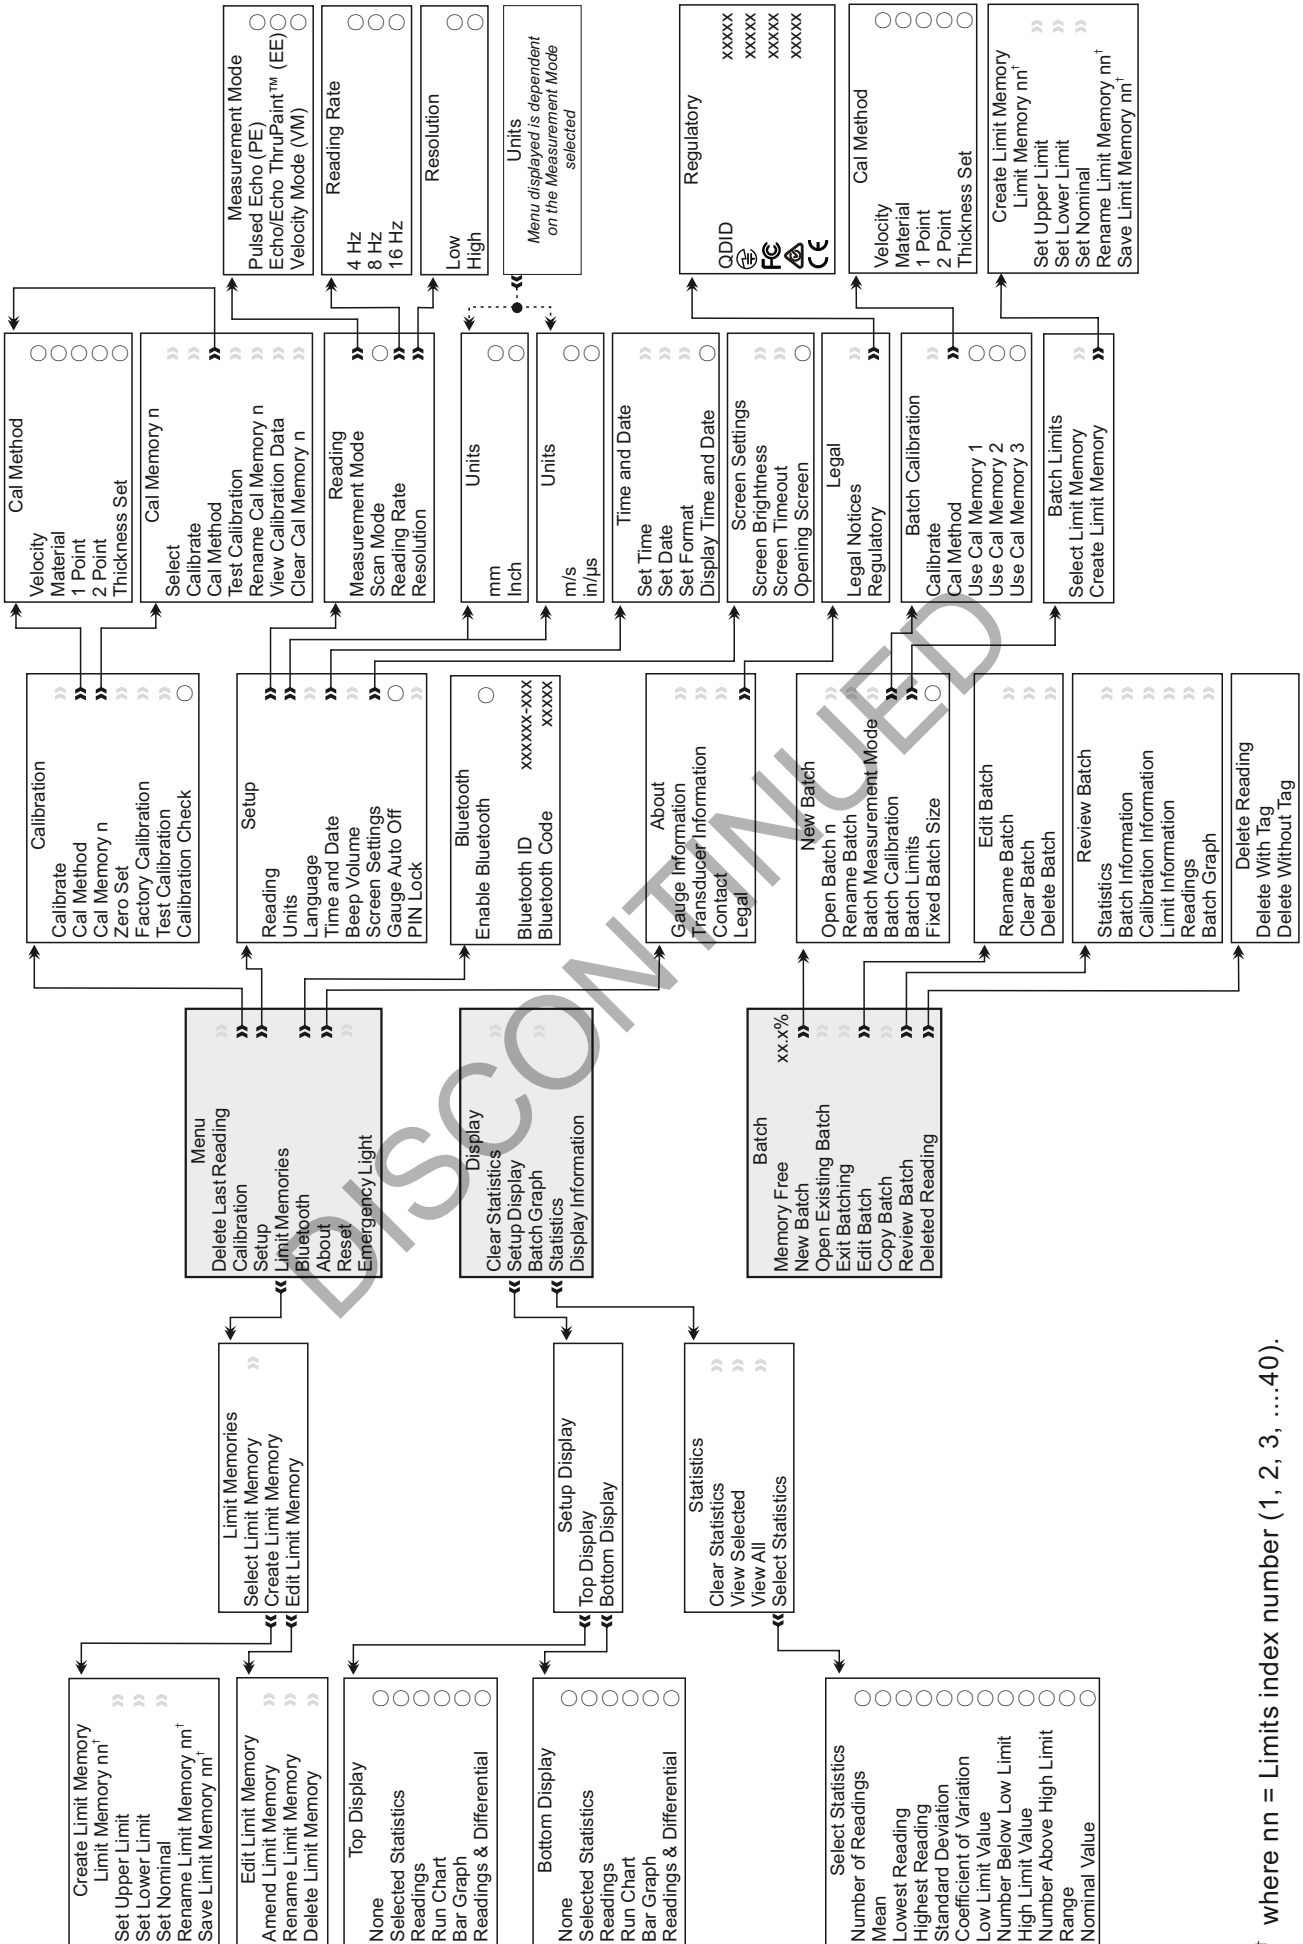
Measurement Mode
Pulsed Echo (PE)
Echo/Echo ThruPaint™ (EE)
Velocity Mode (VM)

Reading Rate
4 Hz
8 Hz
16 Hz

Resolution
Low
High

Units
Menu displayed is dependent on the Measurement Mode selected

Regulatory
QDID xxxxx
xxxxx
xxxxx
xxxxx

Cal Method
Velocity
Material
1 Point
2 Point
Thickness Set

Create Limit Memory
Limit Memory nn†
Set Upper Limit
Set Lower Limit
Set Nominal
Rename Limit Memory nn†
Save Limit Memory nn†

Cal Method
Velocity
Material
1 Point
2 Point
Thickness Set

Cal Memory n
Select
Calibrate
Cal Method
Test Calibration
Rename Cal Memory n
View Calibration Data
Clear Cal Memory n

Reading
Measurement Mode
Scan Mode
Reading Rate
Resolution

Units
mm
Inch

Units
m/s
in/µs

Time and Date
Set Time
Set Date
Set Format
Display Time and Date

Screen Settings
Screen Brightness
Screen Timeout
Opening Screen

Legal
Legal Notices
Regulatory

Batch Calibration
Calibrate
Cal Method
Use Cal Memory 1
Use Cal Memory 2
Use Cal Memory 3

Batch Limits
Select Limit Memory
Create Limit Memory

Calibration
Calibrate
Cal Method
Cal Memory n
Zero Set
Factory Calibration
Test Calibration
Calibration Check

Setup
Reading
Units
Language
Time and Date
Beep Volume
Screen Settings
Gauge Auto Off
PIN Lock

Bluetooth
Enable Bluetooth
Bluetooth ID xxxxxx-xxx
Bluetooth Code xxxxx

About
Gauge Information
Transducer Information
Contact
Legal

New Batch
Open Batch n
Rename Batch
Batch Measurement Mode
Batch Calibration
Batch Limits
Fixed Batch Size

Edit Batch
Rename Batch
Clear Batch
Delete Batch

Review Batch
Statistics
Batch Information
Calibration Information
Limit Information
Readings
Batch Graph

Delete Reading
Delete With Tag
Delete Without Tag

Menu
Delete Last Reading
Calibration
Setup
Limit Memories
Bluetooth
About
Reset
Emergency Light

Display
Clear Statistics
Setup Display
Batch Graph
Statistics
Display Information

Batch
Memory Free xx.x%
New Batch
Open Existing Batch
Exit Batching
Edit Batch
Copy Batch
Review Batch
Deleted Reading

DISCONTINUED

Limit Memories
Select Limit Memory
Create Limit Memory
Edit Limit Memory

Setup Display
Top Display
Bottom Display

Statistics
Clear Statistics
View Selected
View All
Select Statistics

Create Limit Memory
Limit Memory nn†
Set Upper Limit
Set Lower Limit
Set Nominal
Rename Limit Memory nn†
Save Limit Memory nn†

Edit Limit Memory
Amend Limit Memory
Rename Limit Memory
Delete Limit Memory

Top Display
None
Selected Statistics
Readings
Run Chart
Bar Graph
Readings & Differential

Bottom Display
None
Selected Statistics
Readings
Run Chart
Bar Graph
Readings & Differential

Select Statistics
Number of Readings
Mean
Lowest Reading
Highest Reading
Standard Deviation
Coefficient of Variation
Low Limit Value
Number Below Low Limit
High Limit Value
Number Above High Limit
Range
Nominal Value

† where nn = Limits index number (1, 2, 3, ....40).